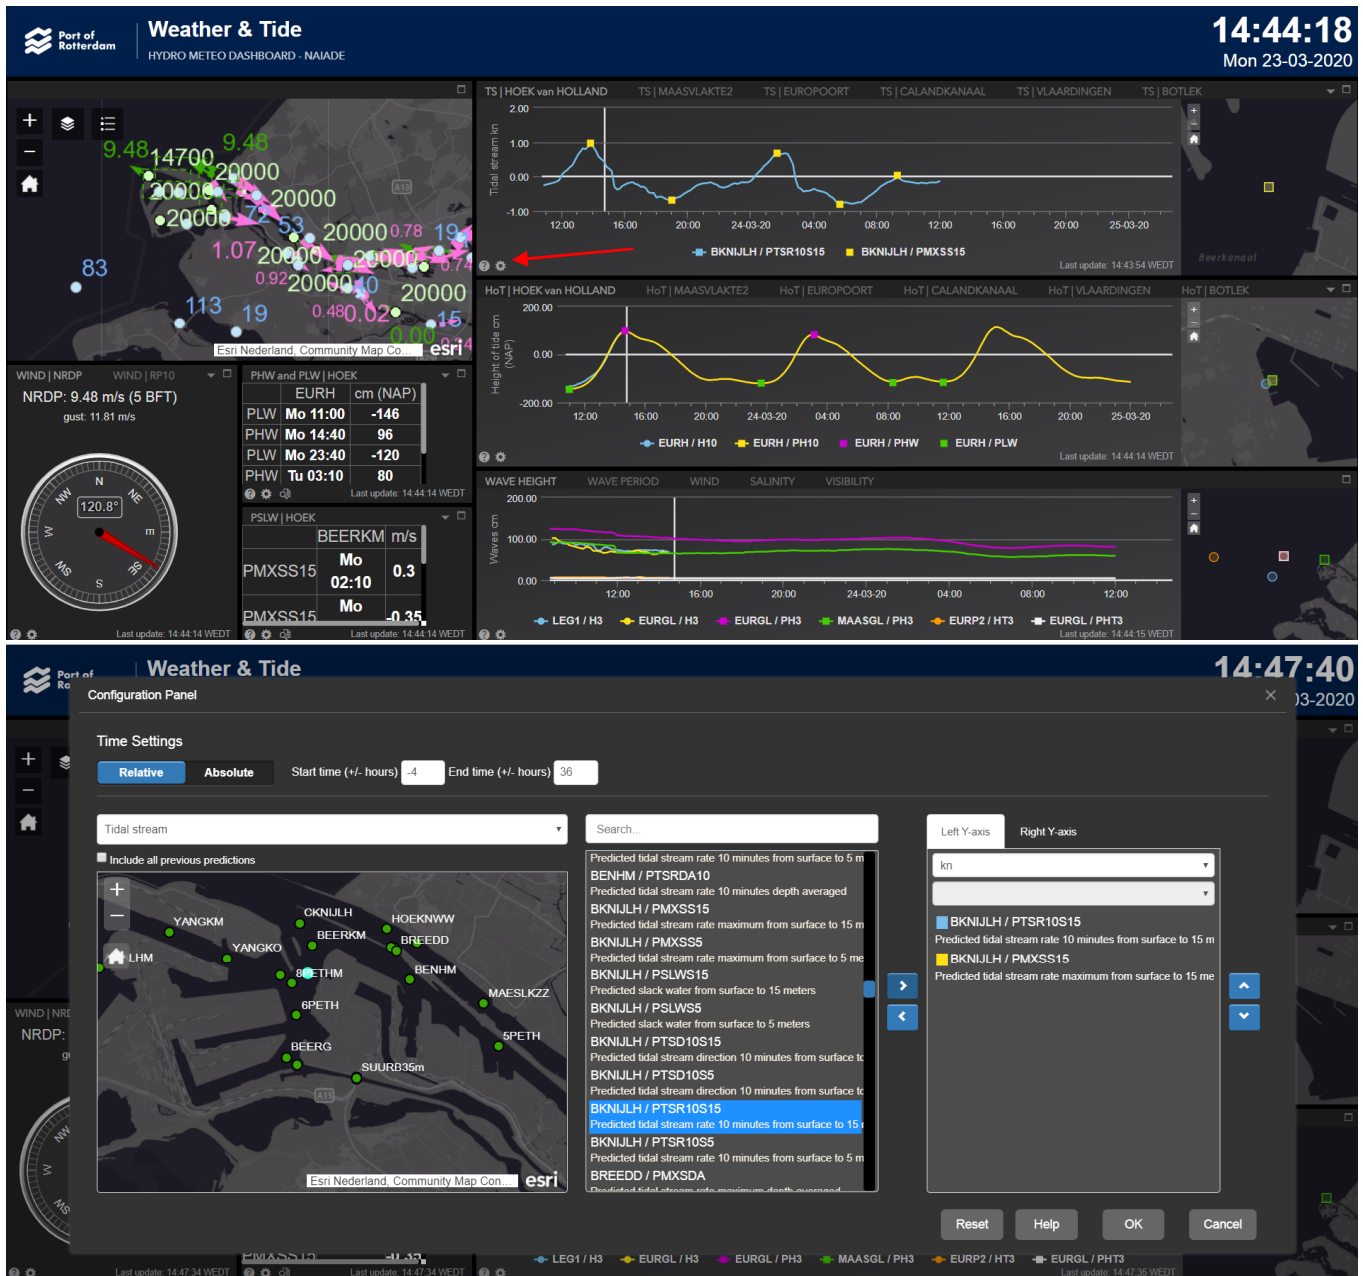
Port of Rotterdam

Weather & Tide
HYDRO METEO DASHBOARD - NAIADE

14:44:18
Mon 23-03-2020

9.48 14700 9.48
20000 20000
20000 20000
20000
83
1.07 20000 20000 0.78 19
0.92 20000 20000
113 19 0.48 0.02 20000
0.00 15
Esri Nederland, Community Map Co... esri

TS | HOEK van HOLLAND TS | MAASVLAKTE2 TS | EUROPOORT TS | CALANDKANAAL TS | VLAARDINGEN TS | BOTLEK

Tidal stream kn
2.00
1.00
0.00
-1.00
12:00 16:00 20:00 24-03-20 04:00 08:00 12:00 16:00 20:00 25-03-20
BKNIJLH / PTSR10S15 BKNIJLH / PMXSS15
Last update: 14:43:54 WEDT
Beerkanaal

HoT | HOEK van HOLLAND HoT | MAASVLAKTE2 HoT | EUROPOORT HoT | CALANDKANAAL HoT | VLAARDINGEN HoT | BOTLEK

Height of tide cm (NAP)
200.00
0.00
-200.00
12:00 16:00 20:00 24-03-20 04:00 08:00 12:00 16:00 20:00 25-03-20
EURH / H10 EURH / PH10 EURH / PHW EURH / PLW
Last update: 14:44:14 WEDT

WIND | NRDP WIND | RP10
NRDP: 9.48 m/s (5 BFT)
gust: 11.81 m/s
N NE m SE S SW W NW
120.8°
Last update: 14:44:14 WEDT

PHW and PLW | HOEK
| | EURH | cm (NAP) |
|---|---|---|
| PLW | Mo 11:00 | -146 |
| PHW | Mo 14:40 | 96 |
| PLW | Mo 23:40 | -120 |
| PHW | Tu 03:10 | 80 |
Last update: 14:44:14 WEDT

PSLW | HOEK
| | BEERKM | m/s |
|---|---|---|
| PMXSS15 | Mo 02:10 | 0.3 |
| PMXSS15 | Mo | -0.35 |
Last update: 14:44:14 WEDT

WAVE HEIGHT WAVE PERIOD WIND SALINITY VISIBILITY
Waves cm
200.00
100.00
0.00
12:00 16:00 20:00 24-03-20 04:00 08:00 12:00
LEG1 / H3 EURGL / H3 EURGL / PH3 MAASGL / PH3 EURP2 / HT3 EURGL / PHT3
Last update: 14:44:15 WEDT

Weather & Tide
14:47:40
03-2020

Configuration Panel

Time Settings
Relative Absolute Start time (+/- hours) -4 End time (+/- hours) 36

Tidal stream
Include all previous predictions

YANGKM CKNIJLH HOEKNWW BEERKM BREEDD YANGKO LHM 8 ETHM BENHM MAESLKZZ 6PETH 5PETH BEERG SUURB35m
Esri Nederland, Community Map Con... esri

Search...
Predicted tidal stream rate 10 minutes from surface to 5 m
BENHM / PTSRDA10
Predicted tidal stream rate 10 minutes depth averaged
BKNIJLH / PMXSS15
Predicted tidal stream rate maximum from surface to 15 m
BKNIJLH / PMXSS5
Predicted tidal stream rate maximum from surface to 5 me
BKNIJLH / PSLWS15
Predicted slack water from surface to 15 meters
BKNIJLH / PSLWS5
Predicted slack water from surface to 5 meters
BKNIJLH / PTSD10S15
Predicted tidal stream direction 10 minutes from surface to
BKNIJLH / PTSD10S5
Predicted tidal stream direction 10 minutes from surface to
BKNIJLH / PTSR10S15
Predicted tidal stream rate 10 minutes from surface to 15 m
BKNIJLH / PTSR10S5
Predicted tidal stream rate 10 minutes from surface to 5 m
BREEDD / PMXSDA

Left Y-axis Right Y-axis
kn
BKNIJLH / PTSR10S15
Predicted tidal stream rate 10 minutes from surface to 15 m
BKNIJLH / PMXSS15
Predicted tidal stream rate maximum from surface to 15 me

Reset Help OK Cancel

WIND | NRD
NRDP:
LEG1 / H3 EURGL / H3 EURGL / PH3 MAASGL / PH3 EURP2 / HT3 EURGL / PHT3
Last update: 14:47:34 WEDT Last update: 14:47:34 WEDT Last update: 14:47:35 WEDT